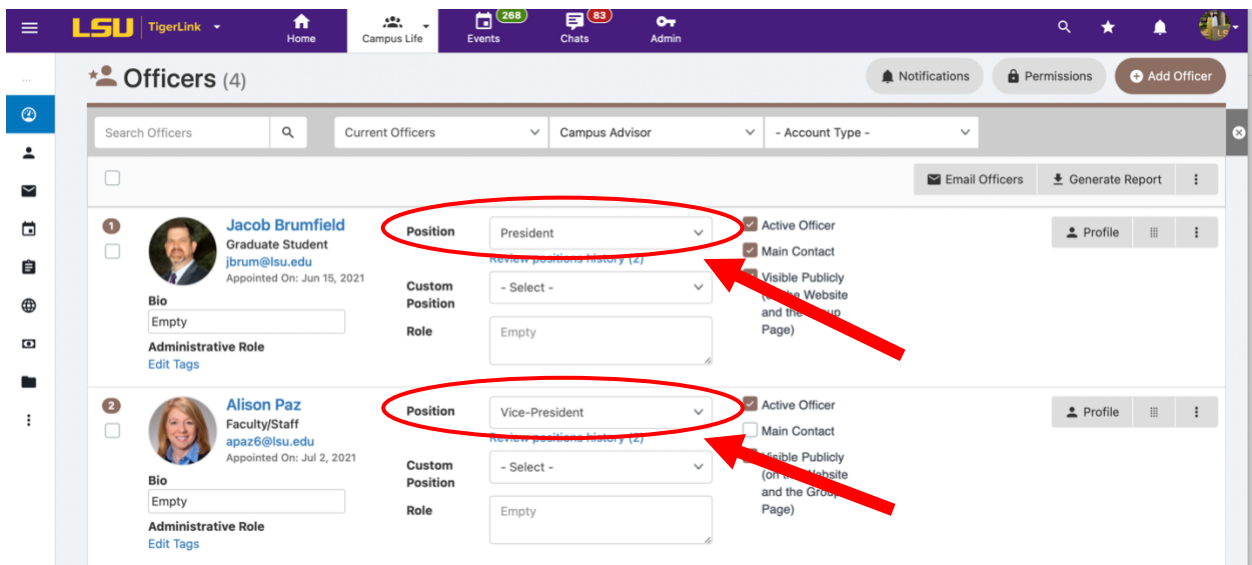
LSU | TigerLink
Home
Campus Life
268
Events
83
Chats
Admin

Officers (4)
Notifications
Permissions
Add Officer

Search Officers
Current Officers
Campus Advisor
- Account Type -

Email Officers
Generate Report

1
Jacob Brumfield
Graduate Student
jbrum@lsu.edu
Appointed On: Jun 15, 2021
Bio
Empty
Administrative Role
Edit Tags
Position
President
Review positions history (2)
Custom Position
- Select -
Role
Empty
Active Officer
Main Contact
Visible Publicly ([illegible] Website and the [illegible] Page)
Profile

2
Alison Paz
Faculty/Staff
apaz6@lsu.edu
Appointed On: Jul 2, 2021
Bio
Empty
Administrative Role
Edit Tags
Position
Vice-President
Review positions history (2)
Custom Position
- Select -
Role
Empty
Active Officer
Main Contact
Visible Publicly (on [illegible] Website and the Grou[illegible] Page)
Profile